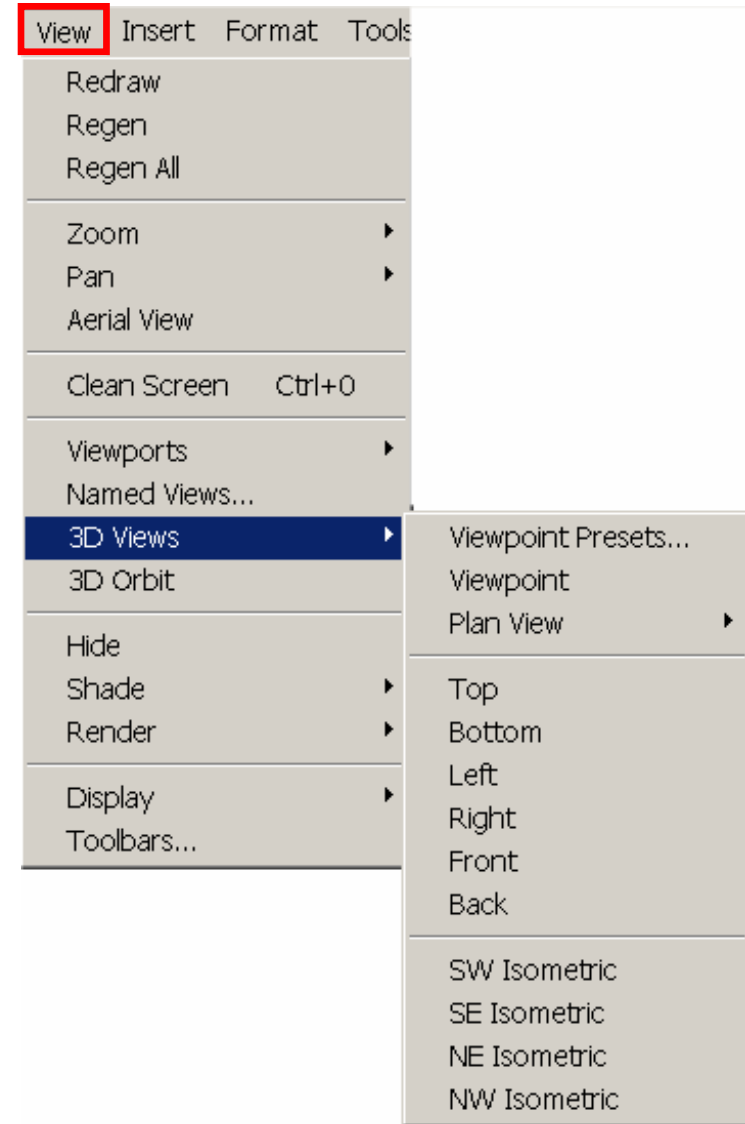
View Insert Format Tools

Redraw
Regen
Regen All

Zoom
Pan
Aerial View

Clean Screen Ctrl+0

Viewports
Named Views...
3D Views
3D Orbit

Hide
Shade
Render

Display
Toolbars...

Viewpoint Presets...
Viewpoint
Plan View

Top
Bottom
Left
Right
Front
Back

SW Isometric
SE Isometric
NE Isometric
NW Isometric